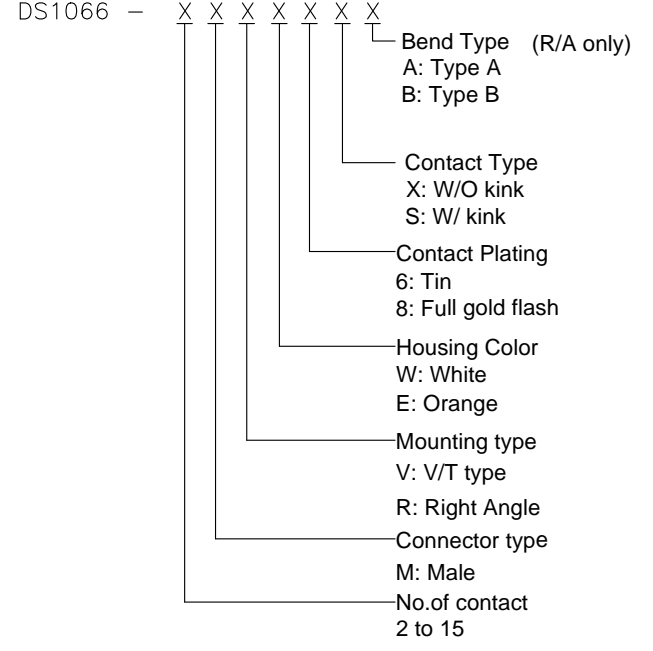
DS1066 – X X X X X X X

Bend Type (R/A only)
A: Type A
B: Type B

Contact Type
X: W/O kink
S: W/ kink

Contact Plating
6: Tin
8: Full gold flash

Housing Color
W: White
E: Orange

Mounting type
V: V/T type
R: Right Angle

Connector type
M: Male

No.of contact
2 to 15